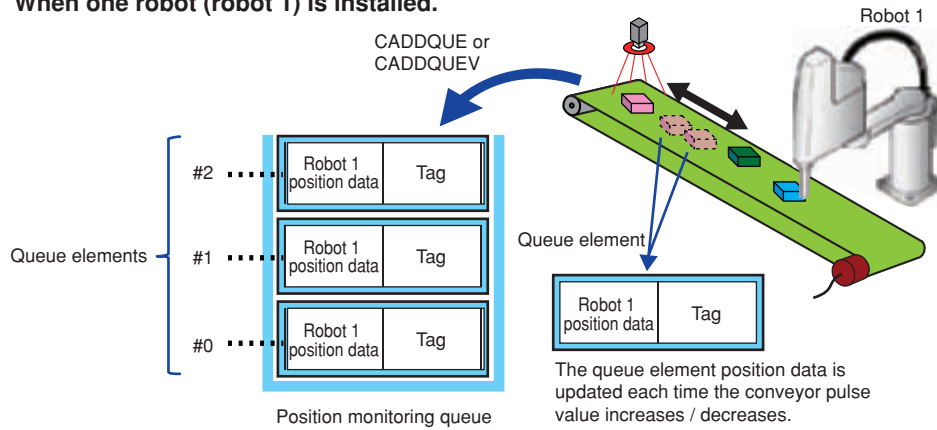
When one robot (robot 1) is installed.

Robot 1

CADDQUE or CADDQUEV

#2
Robot 1 position data | Tag

Queue elements
#1
Robot 1 position data | Tag

#0
Robot 1 position data | Tag

Position monitoring queue

Queue element

| Robot 1 position data | Tag |
|---|---|

The queue element position data is updated each time the conveyor pulse value increases / decreases.